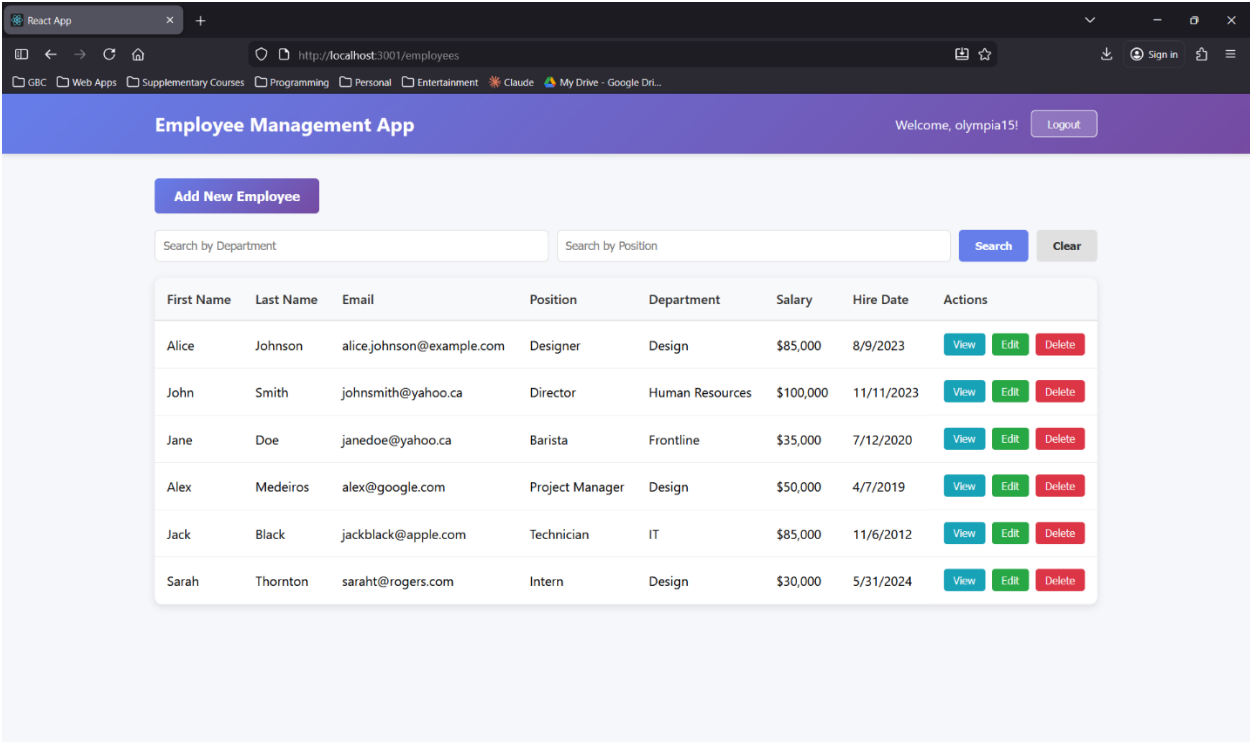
React App

http://localhost:3001/employees

Sign in

GBC Web Apps Supplementary Courses Programming Personal Entertainment Claude My Drive - Google Dri...

Employee Management App

Welcome, olympia15!

Logout

Add New Employee

Search by Department

Search by Position

Search

Clear

| First Name | Last Name | Email | Position | Department | Salary | Hire Date | Actions |
|---|---|---|---|---|---|---|---|
| Alice | Johnson | alice.johnson@example.com | Designer | Design | \$85,000 | 8/9/2023 | View Edit Delete |
| John | Smith | johnsmith@yahoo.ca | Director | Human Resources | \$100,000 | 11/11/2023 | View Edit Delete |
| Jane | Doe | janedoe@yahoo.ca | Barista | Frontline | \$35,000 | 7/12/2020 | View Edit Delete |
| Alex | Medeiros | alex@google.com | Project Manager | Design | \$50,000 | 4/7/2019 | View Edit Delete |
| Jack | Black | jackblack@apple.com | Technician | IT | \$85,000 | 11/6/2012 | View Edit Delete |
| Sarah | Thornton | saraht@rogers.com | Intern | Design | \$30,000 | 5/31/2024 | View Edit Delete |